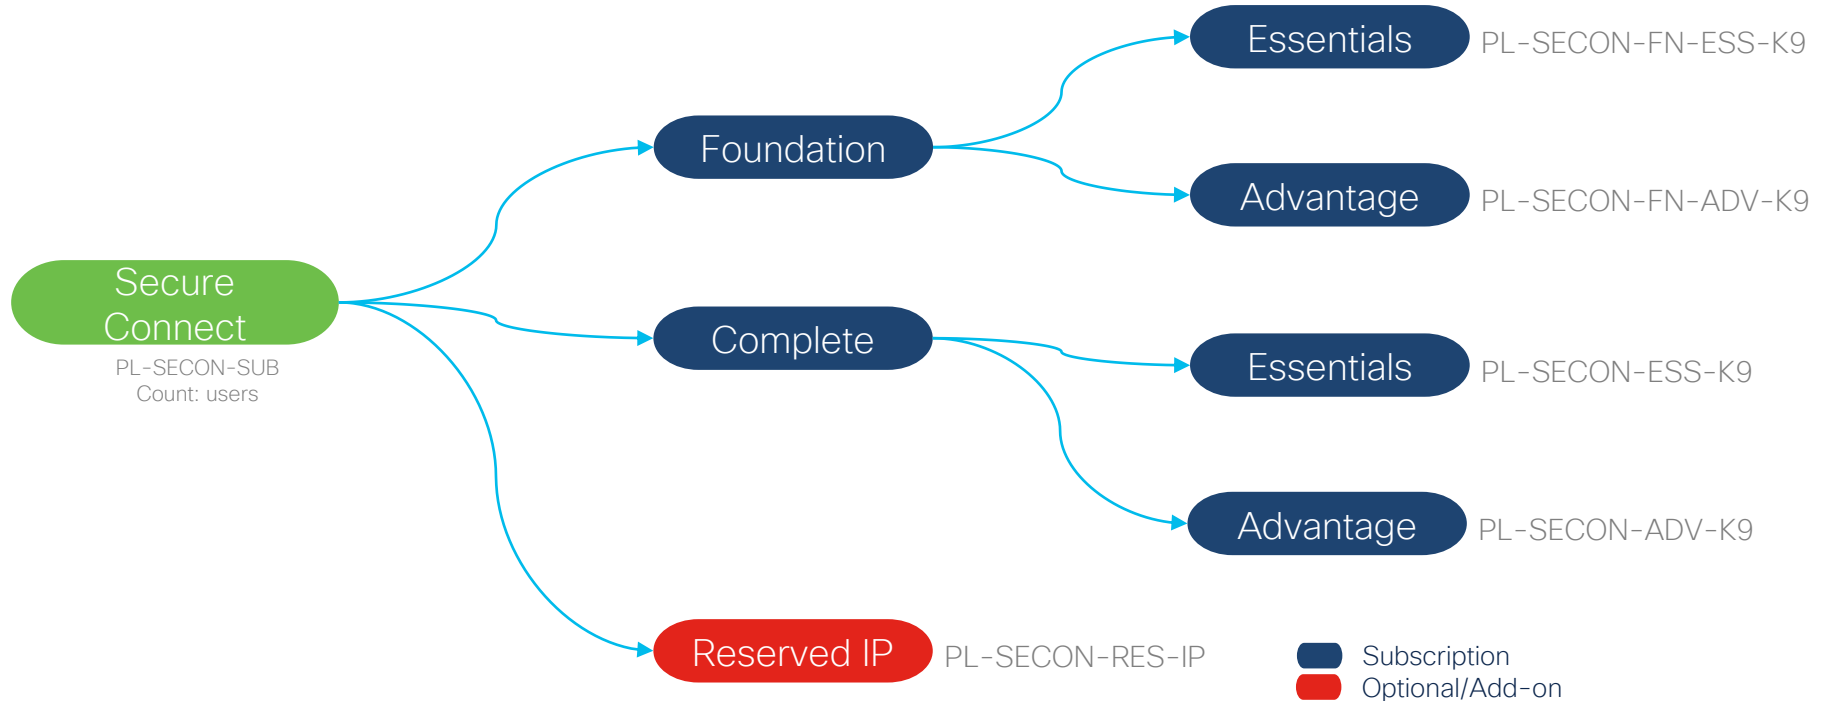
Secure Connect
PL-SECON-SUB
Count: users

Foundation

Essentials PL-SECON-FN-ESS-K9

Advantage PL-SECON-FN-ADV-K9

Complete

Essentials PL-SECON-ESS-K9

Advantage PL-SECON-ADV-K9

Reserved IP PL-SECON-RES-IP

Subscription
Optional/Add-on